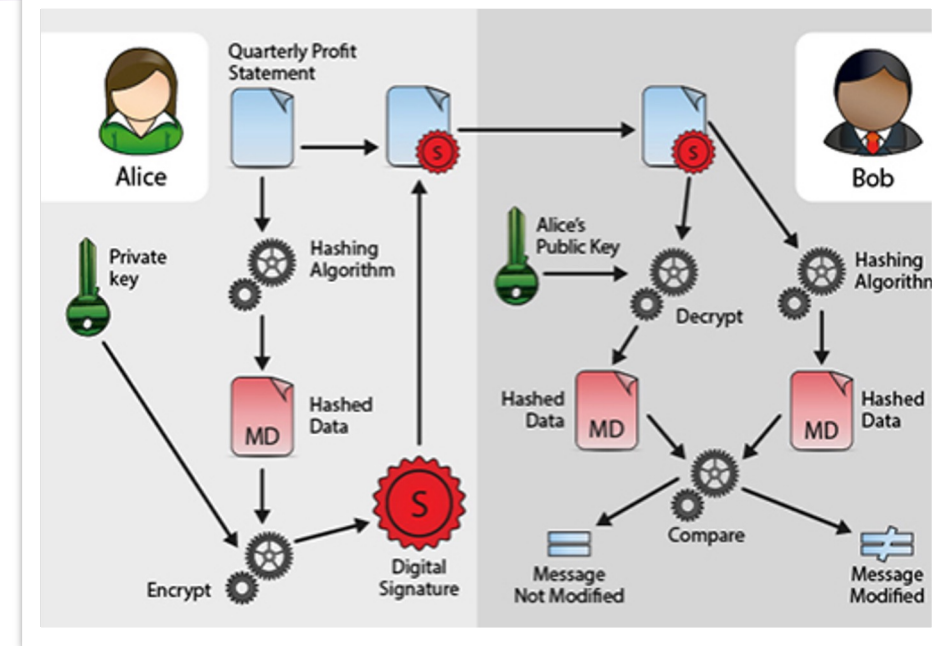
Alice

Quarterly Profit Statement

S

Private key

Hashing Algorithm

MD

Hashed Data

Encrypt

S

Digital Signature

S

Bob

Alice's Public Key

Decrypt

Hashing Algorithm

Hashed Data

MD

MD

Hashed Data

Compare

Message Not Modified

Message Modified